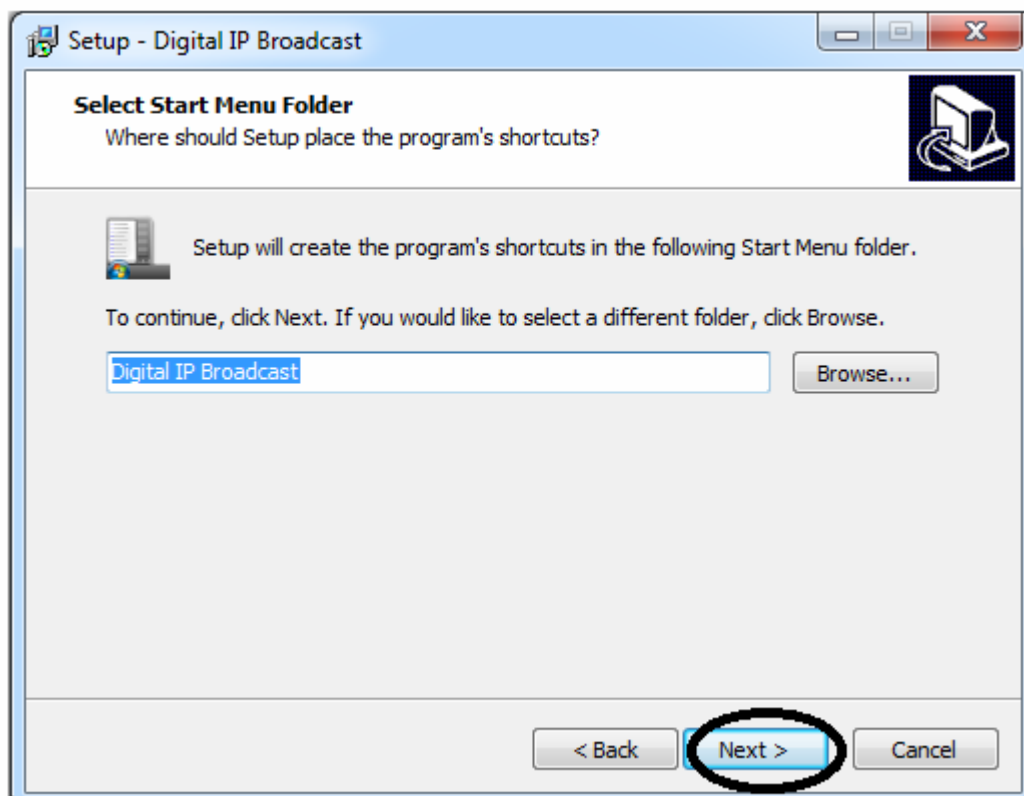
Setup - Digital IP Broadcast

Select Start Menu Folder
Where should Setup place the program's shortcuts?

Setup will create the program's shortcuts in the following Start Menu folder.

To continue, click Next. If you would like to select a different folder, click Browse.

Digital IP Broadcast

Browse...

< Back

Next >

Cancel